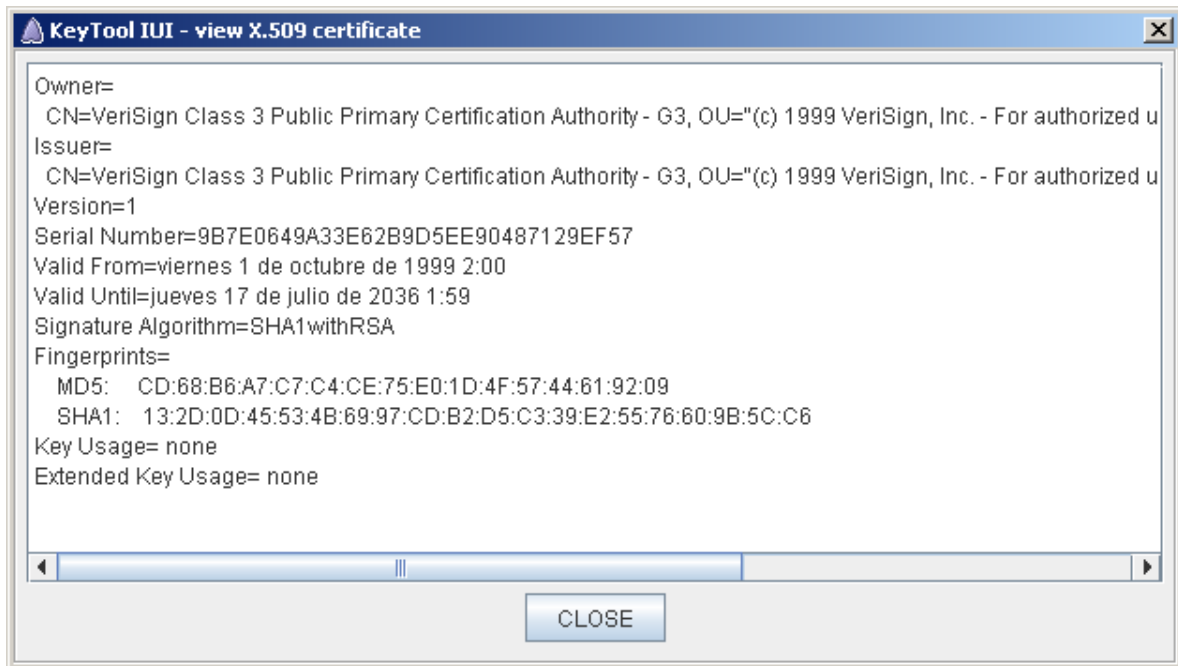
KeyTool IUI - view X.509 certificate

Owner=
CN=VeriSign Class 3 Public Primary Certification Authority - G3, OU="(c) 1999 VeriSign, Inc. - For authorized u
Issuer=
CN=VeriSign Class 3 Public Primary Certification Authority - G3, OU="(c) 1999 VeriSign, Inc. - For authorized u
Version=1
Serial Number=9B7E0649A33E62B9D5EE90487129EF57
Valid From=viernes 1 de octubre de 1999 2:00
Valid Until=jueves 17 de julio de 2036 1:59
Signature Algorithm=SHA1withRSA
Fingerprints=
MD5: CD:68:B6:A7:C7:C4:CE:75:E0:1D:4F:57:44:61:92:09
SHA1: 13:2D:0D:45:53:4B:69:97:CD:B2:D5:C3:39:E2:55:76:60:9B:5C:C6
Key Usage= none
Extended Key Usage= none

CLOSE